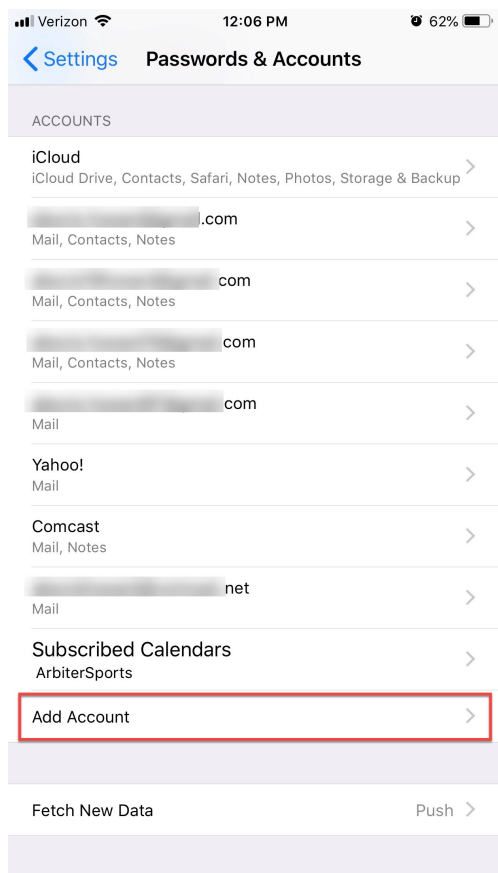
Verizon 12:06 PM 62%

Settings Passwords & Accounts

ACCOUNTS

iCloud
iCloud Drive, Contacts, Safari, Notes, Photos, Storage & Backup

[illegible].com
Mail, Contacts, Notes

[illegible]com
Mail, Contacts, Notes

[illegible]com
Mail, Contacts, Notes

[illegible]com
Mail

Yahoo!
Mail

Comcast
Mail, Notes

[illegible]net
Mail

Subscribed Calendars
ArbiterSports

Add Account

Fetch New Data Push